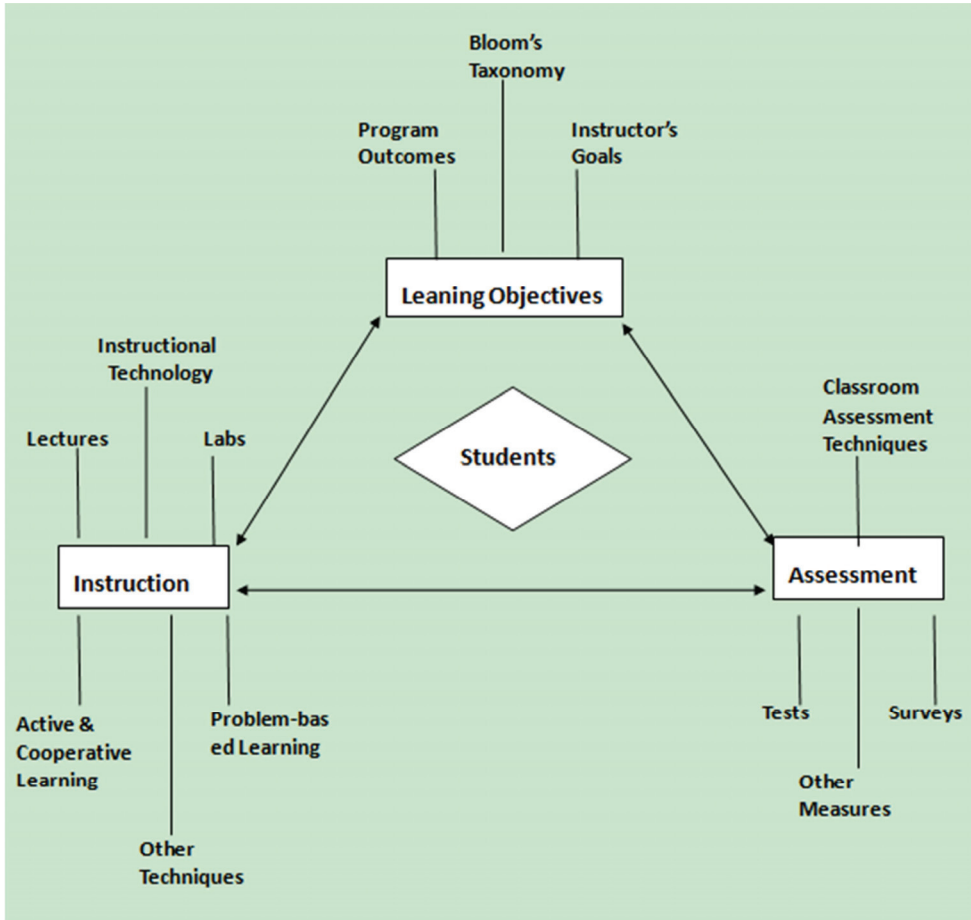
Bloom's Taxonomy

Program Outcomes

Instructor's Goals

Leaning Objectives

Instructional Technology

Lectures

Labs

Students

Classroom Assessment Techniques

Instruction

Assessment

Active & Cooperative Learning

Problem-based Learning

Other Techniques

Tests

Surveys

Other Measures